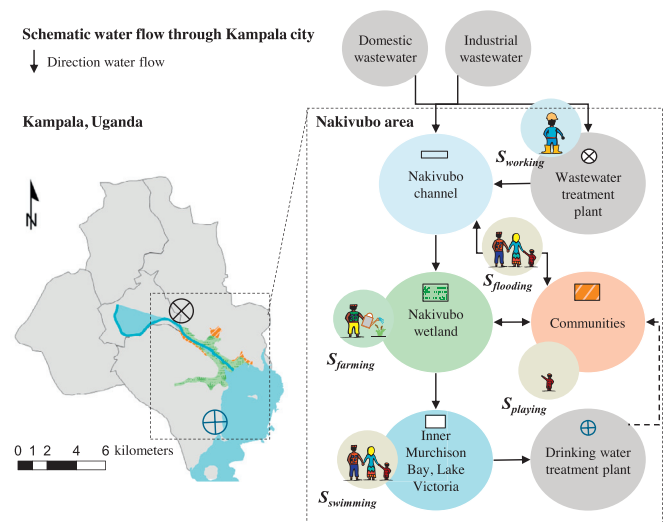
Schematic water flow through Kampala city

Direction water flow

Kampala, Uganda

N

0 1 2 4 6 kilometers

Domestic wastewater

Industrial wastewater

Nakivubo area

$S_{working}$

Nakivubo channel

Wastewater treatment plant

$S_{flooding}$

Nakivubo wetland

Communities

$S_{farming}$

$S_{playing}$

Inner Murchison Bay, Lake Victoria

Drinking water treatment plant

$S_{swimming}$